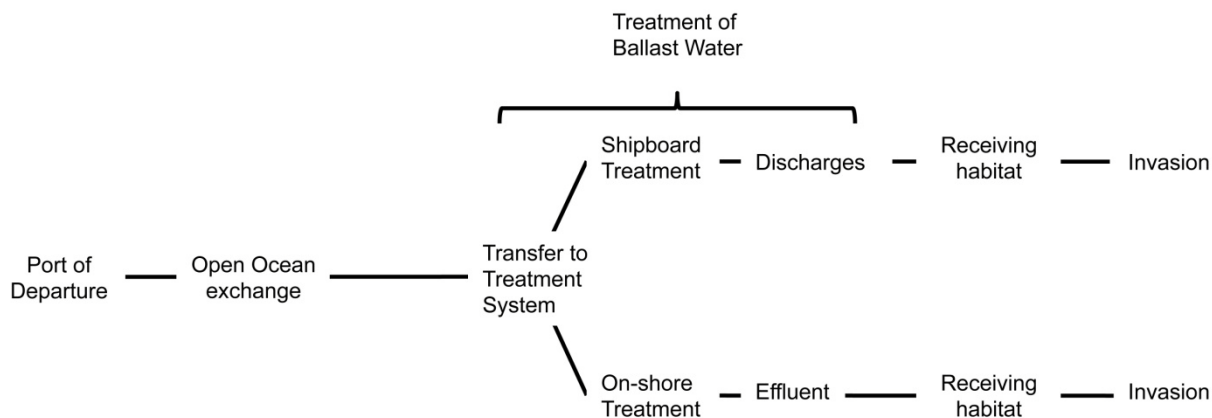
Treatment of Ballast Water

Port of Departure

Open Ocean exchange

Transfer to Treatment System

Shipboard Treatment

Discharges

Receiving habitat

Invasion

On-shore Treatment

Effluent

Receiving habitat

Invasion